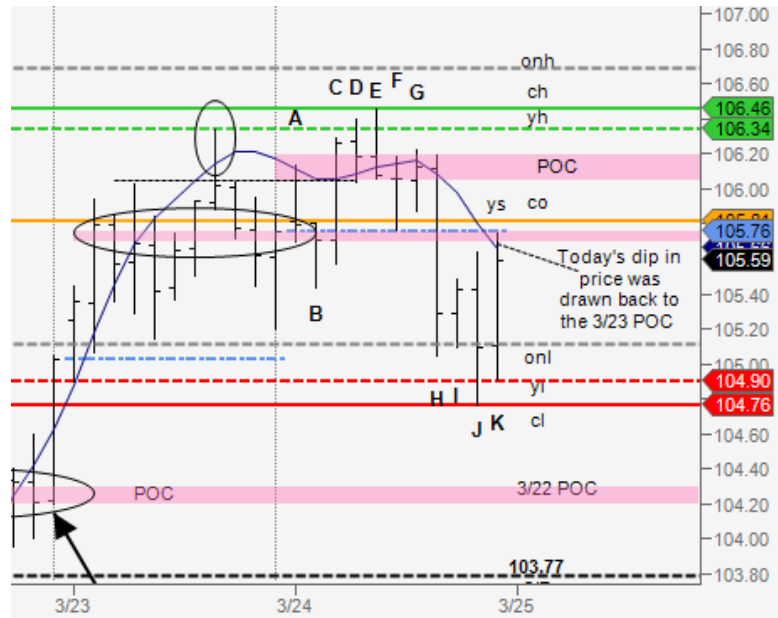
107.00
106.80
onh
106.60
C D E F G
ch
106.46
A
yh
106.34
106.20
POC
106.00
ys
co
105.81
105.76
105.59
Today's dip in price was drawn back to the 3/23 POC
105.40
B
105.20
onl
105.00
yl
104.90
H I
104.76
J K
cl
104.60
104.40
POC
3/22 POC
104.20
104.00
103.77
103.80
3/23
3/24
3/25